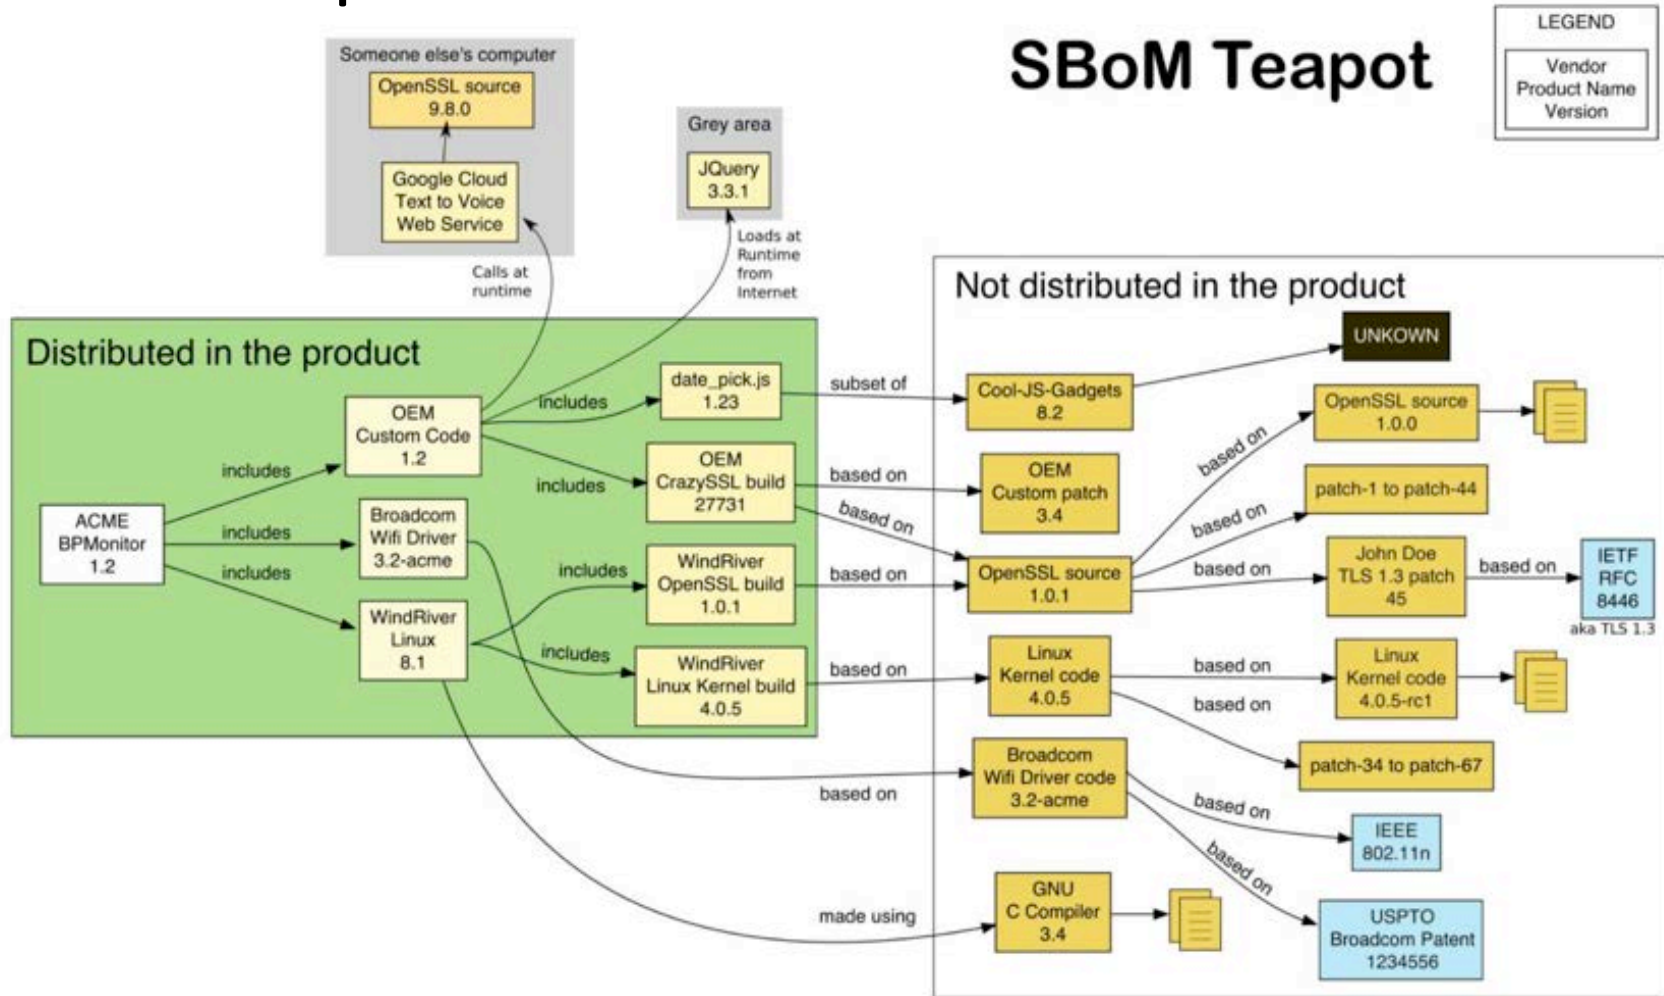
SBoM Teapot

LEGEND
Vendor
Product Name
Version

Someone else's computer
OpenSSL source
9.8.0
Google Cloud
Text to Voice
Web Service

Grey area
JQuery
3.3.1

Calls at runtime

Loads at Runtime from Internet

Distributed in the product

ACME
BPMonitor
1.2

includes
includes
includes

OEM
Custom Code
1.2

Broadcom
Wifi Driver
3.2-acme

WindRiver
Linux
8.1

includes
includes
includes
includes

date_pick.js
1.23

OEM
CrazySSL build
27731

WindRiver
OpenSSL build
1.0.1

WindRiver
Linux Kernel build
4.0.5

Not distributed in the product

subset of
based on
based on
based on
based on
based on
made using

UNKOWN

Cool-JS-Gadgets
8.2

OEM
Custom patch
3.4

OpenSSL source
1.0.1

Linux
Kernel code
4.0.5

Broadcom
Wifi Driver code
3.2-acme

GNU
C Compiler
3.4

based on
based on
based on
based on
based on
based on
based on
based on

OpenSSL source
1.0.0

patch-1 to patch-44

John Doe
TLS 1.3 patch
45

IETF
RFC
8446
aka TLS 1.3

Linux
Kernel code
4.0.5-rc1

patch-34 to patch-67

IEEE
802.11n

USPTO
Broadcom Patent
1234556